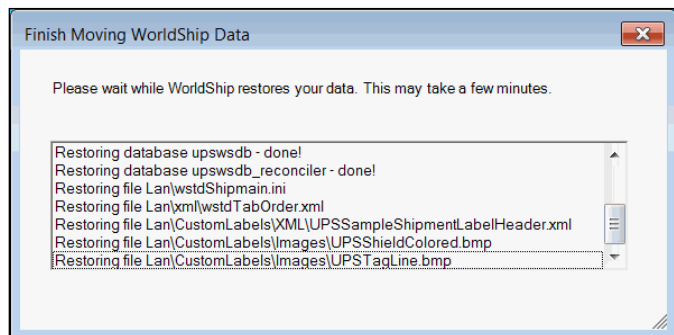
Finish Moving WorldShip Data

Please wait while WorldShip restores your data. This may take a few minutes.

Restoring database upswsdb - done!
Restoring database upswsdb_reconciler - done!
Restoring file Lan\wstdShipmain.ini
Restoring file Lan\xml\wstdTabOrder.xml
Restoring file Lan\CustomLabels\XML\UPSSampleShipmentLabelHeader.xml
Restoring file Lan\CustomLabels\Images\UPSShieldColored.bmp
Restoring file Lan\CustomLabels\Images\UPSTagLine.bmp